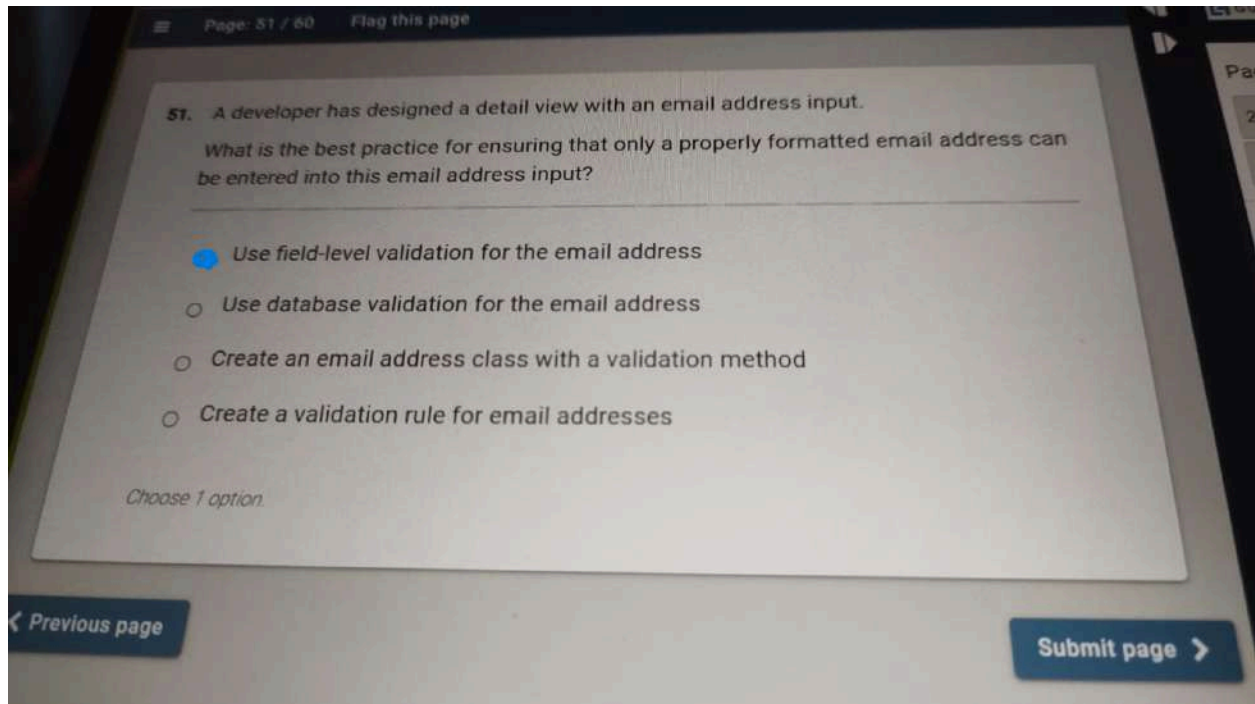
Page: 51 / 60 Flag this page

Pa

51. A developer has designed a detail view with an email address input.

What is the best practice for ensuring that only a properly formatted email address can be entered into this email address input?

Use field-level validation for the email address

Use database validation for the email address

Create an email address class with a validation method

Create a validation rule for email addresses

Choose 1 option.

< Previous page

Submit page >